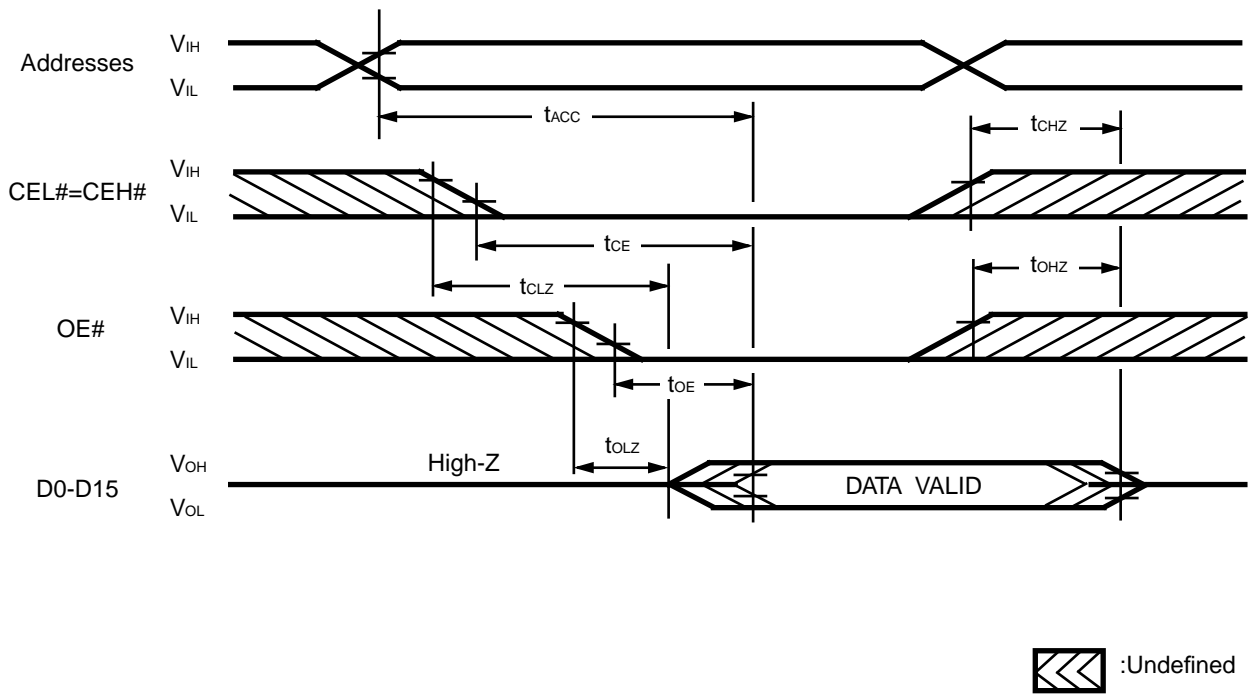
Addresses
$V_{IH}$
$V_{IL}$
$t_{ACC}$
$t_{CHZ}$

CEL#=CEH#
$V_{IH}$
$V_{IL}$
$t_{CE}$
$t_{OHZ}$
$t_{CLZ}$

OE#
$V_{IH}$
$V_{IL}$
$t_{OE}$
$t_{OLZ}$

D0-D15
$V_{OH}$
$V_{OL}$
High-Z
DATA VALID

:Undefined